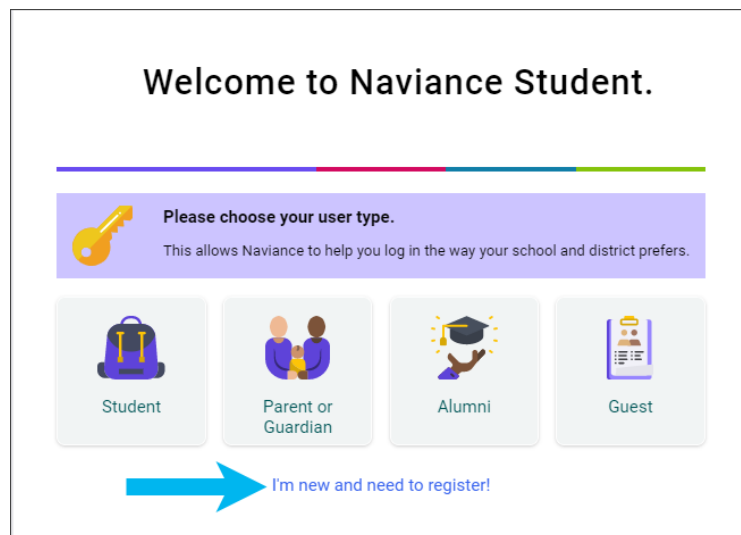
Welcome to Naviance Student.

Please choose your user type.

This allows Naviance to help you log in the way your school and district prefers.

Student

Parent or Guardian

Alumni

Guest

I'm new and need to register!